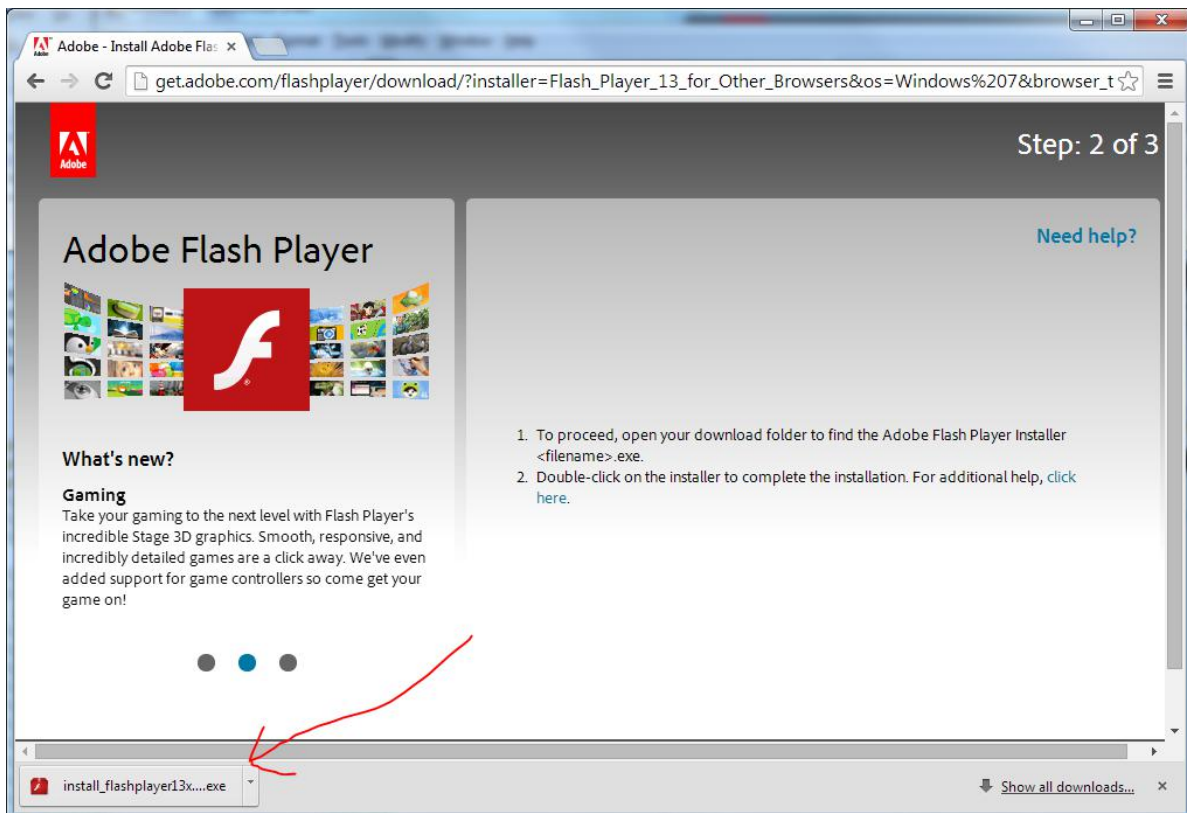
Adobe - Install Adobe Flas ×

get.adobe.com/flashplayer/download/?installer=Flash_Player_13_for_Other_Browsers&os=Windows%207&browser_t

Adobe

Step: 2 of 3

Adobe Flash Player

What's new?

Gaming
Take your gaming to the next level with Flash Player's incredible Stage 3D graphics. Smooth, responsive, and incredibly detailed games are a click away. We've even added support for game controllers so come get your game on!

Need help?

1. To proceed, open your download folder to find the Adobe Flash Player Installer <filename>.exe.
2. Double-click on the installer to complete the installation. For additional help, click here.

install_flashplayer13x....exe

Show all downloads...

×